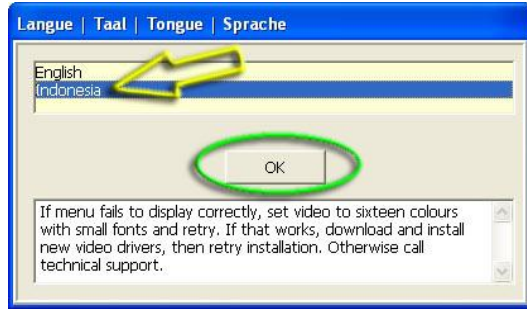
Langue | Taal | Tongue | Sprache

English
Indonesia

OK

If menu fails to display correctly, set video to sixteen colours with small fonts and retry. If that works, download and install new video drivers, then retry installation. Otherwise call technical support.